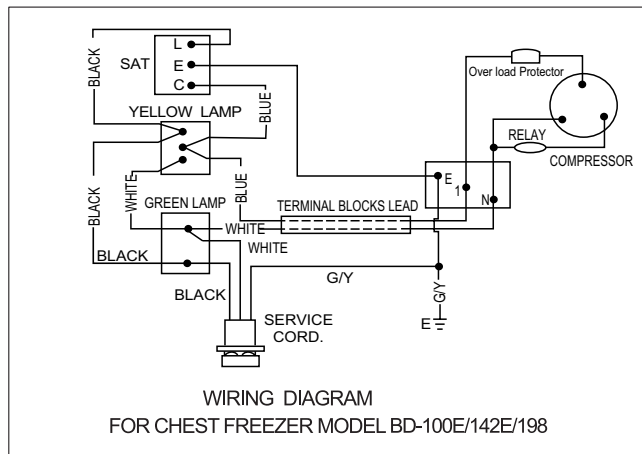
BLACK
SAT
L
E
C
Over load Protector
YELLOW LAMP
BLUE
RELAY
COMPRESSOR
E
1
N
BLACK
WHITE
BLUE
GREEN LAMP
TERMINAL BLOCKS LEAD
WHITE
WHITE
BLACK
G/Y
BLACK
G/Y
SERVICE CORD.
E

WIRING DIAGRAM
FOR CHEST FREEZER MODEL BD-100E/142E/198